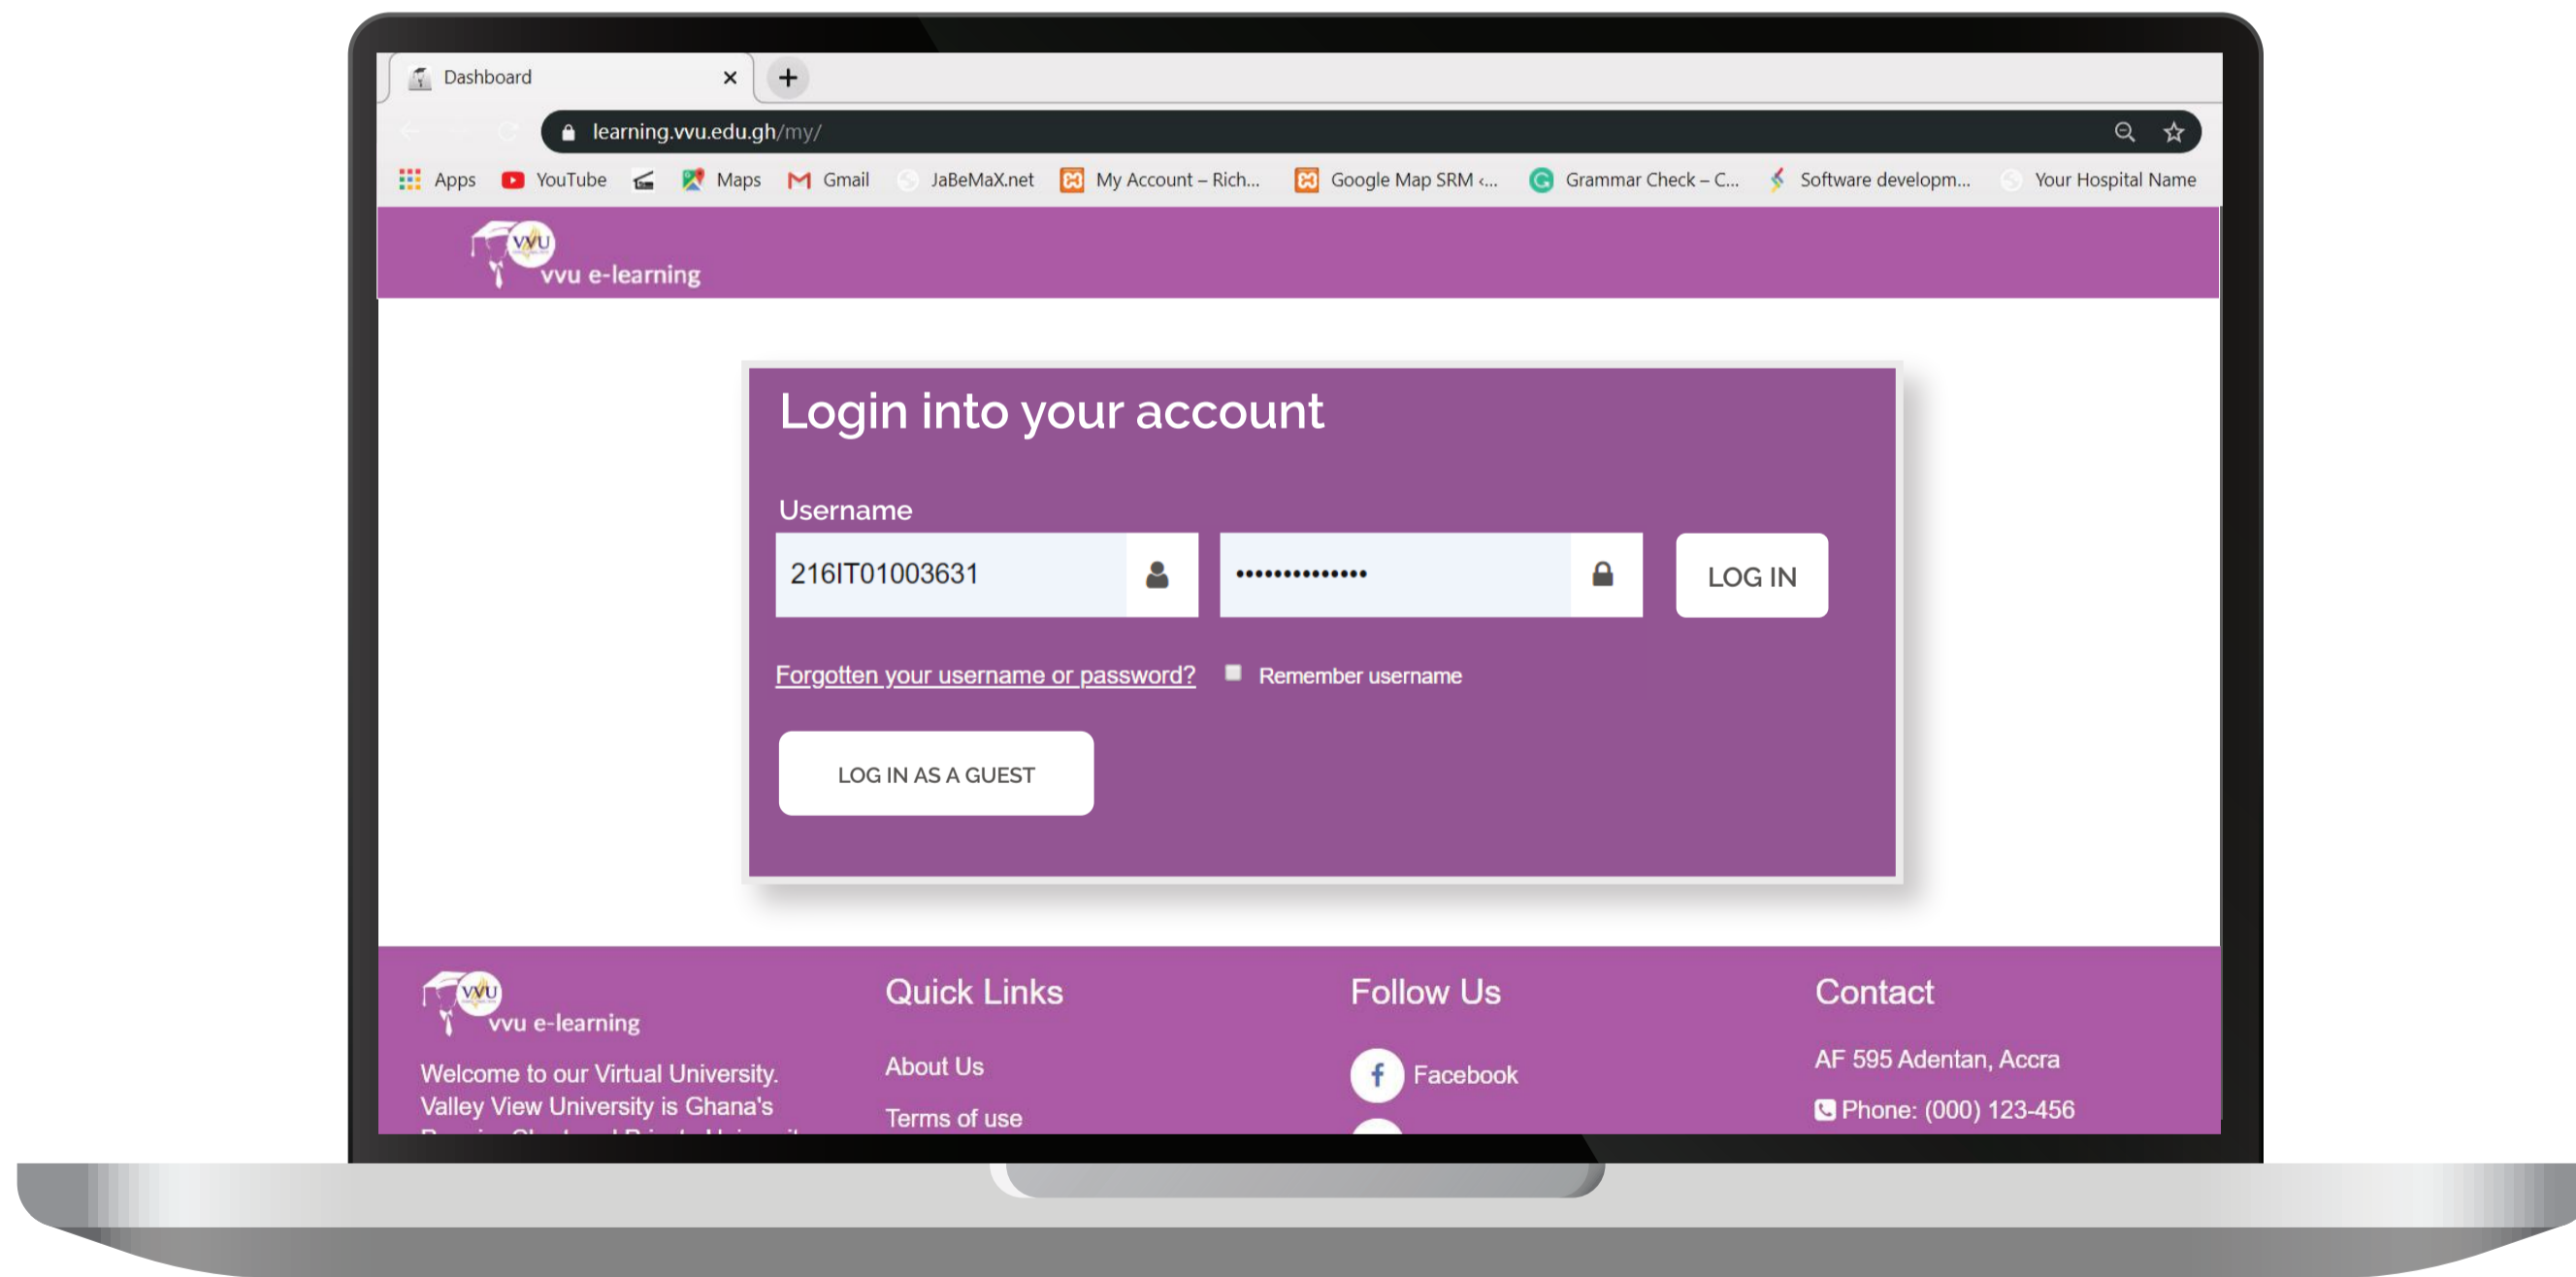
Dashboard

learning.vvu.edu.gh/my/

Apps YouTube Maps Gmail JaBeMaX.net My Account – Rich... Google Map SRM ‹... Grammar Check – C... Software developm... Your Hospital Name

VVU
vvu e-learning

Login into your account

Username

216IT01003631

••••••••••••••

LOG IN

Forgotten your username or password?

Remember username

LOG IN AS A GUEST

VVU
vvu e-learning

Welcome to our Virtual University. Valley View University is Ghana's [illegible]

Quick Links

About Us

Terms of use

Follow Us

Facebook

Contact

AF 595 Adentan, Accra

Phone: (000) 123-456